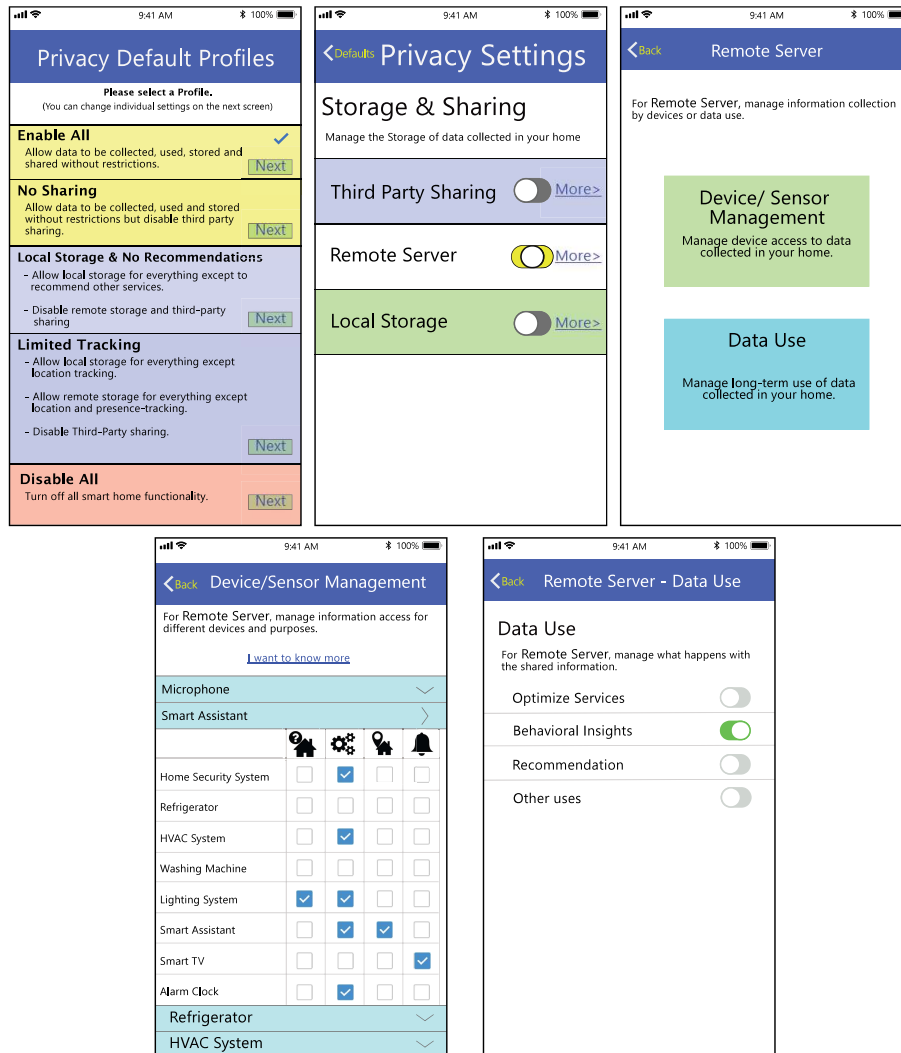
9:41 AM 100%

Privacy Default Profiles

Please select a Profile.
(You can change individual settings on the next screen)

Enable All
Allow data to be collected, used, stored and shared without restrictions.
Next

No Sharing
Allow data to be collected, used and stored without restrictions but disable third party sharing.
Next

Local Storage & No Recommendations
- Allow local storage for everything except to recommend other services.
- Disable remote storage and third-party sharing
Next

Limited Tracking
- Allow local storage for everything except location tracking.
- Allow remote storage for everything except location and presence-tracking.
- Disable Third-Party sharing.
Next

Disable All
Turn off all smart home functionality.
Next

9:41 AM 100%

Defaults Privacy Settings

Storage & Sharing
Manage the Storage of data collected in your home

Third Party Sharing More>

Remote Server More>

Local Storage More>

9:41 AM 100%

Back Remote Server

For Remote Server, manage information collection by devices or data use.

Device/ Sensor Management
Manage device access to data collected in your home.

Data Use
Manage long-term use of data collected in your home.

9:41 AM 100%

Back Device/Sensor Management

For Remote Server, manage information access for different devices and purposes.

I want to know more

Microphone
Smart Assistant

Home Security System
Refrigerator
HVAC System
Washing Machine
Lighting System
Smart Assistant
Smart TV
Alarm Clock

Refrigerator
HVAC System

9:41 AM 100%

Back Remote Server - Data Use

Data Use
For Remote Server, manage what happens with the shared information.

Optimize Services
Behavioral Insights
Recommendation
Other uses